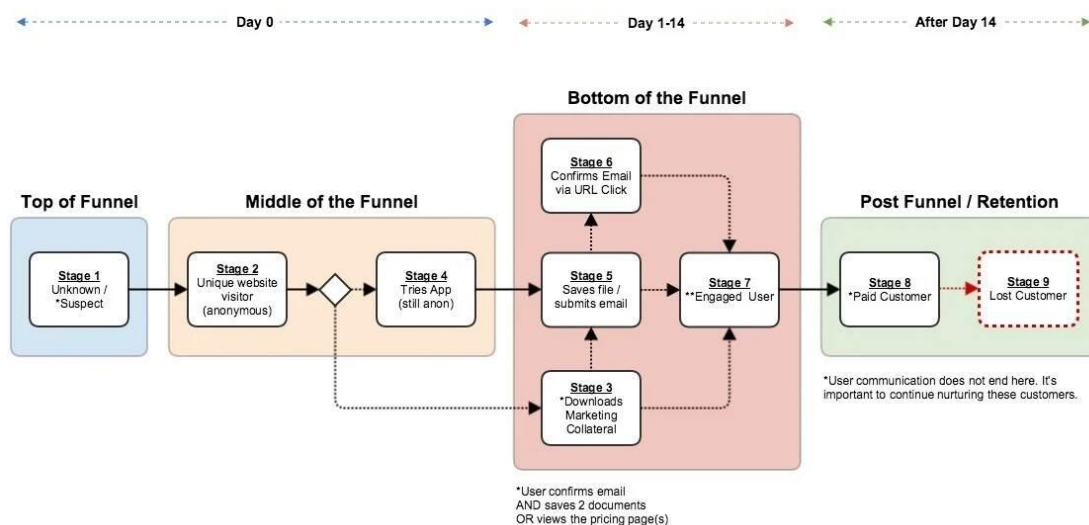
Day 0

Day 1-14

After Day 14

Bottom of the Funnel

Top of Funnel

Middle of the Funnel

Post Funnel / Retention

Stage 6
Confirms Email via URL Click

Stage 1
Unknown / *Suspect

Stage 2
Unique website visitor (anonymous)

Stage 4
Tries App (still anon)

Stage 5
Saves file / submits email

Stage 7
**Engaged User

Stage 8
*Paid Customer

Stage 9
Lost Customer

Stage 3
*Downloads Marketing Collateral

*User communication does not end here. It's important to continue nurturing these customers.

*User confirms email AND saves 2 documents OR views the pricing page(s)